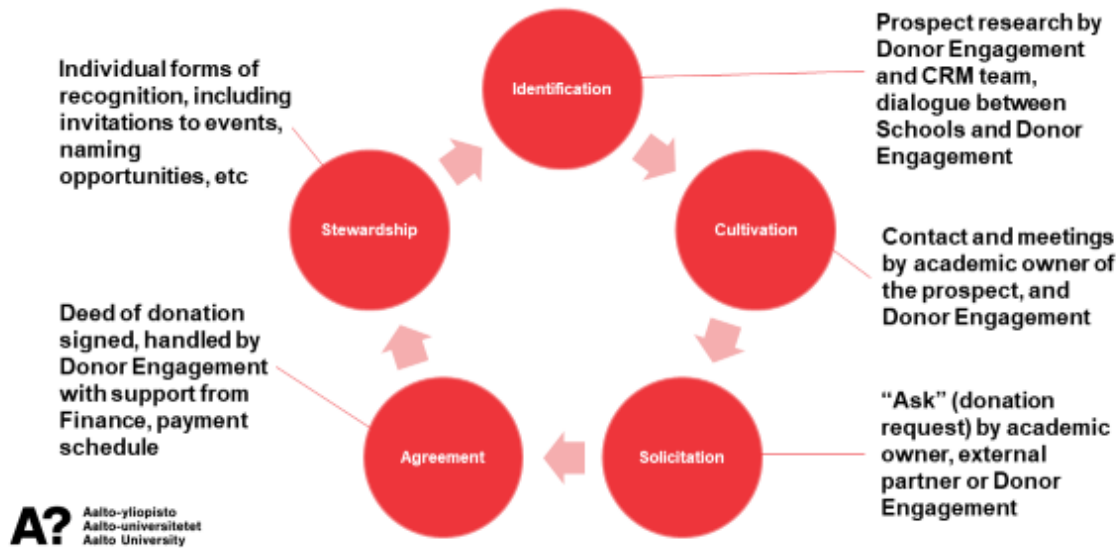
Identification

Prospect research by Donor Engagement and CRM team, dialogue between Schools and Donor Engagement

Cultivation

Contact and meetings by academic owner of the prospect, and Donor Engagement

Solicitation

"Ask" (donation request) by academic owner, external partner or Donor Engagement

Agreement

Deed of donation signed, handled by Donor Engagement with support from Finance, payment schedule

Stewardship

Individual forms of recognition, including invitations to events, naming opportunities, etc

A? Aalto-yliopisto
Aalto-universitetet
Aalto University